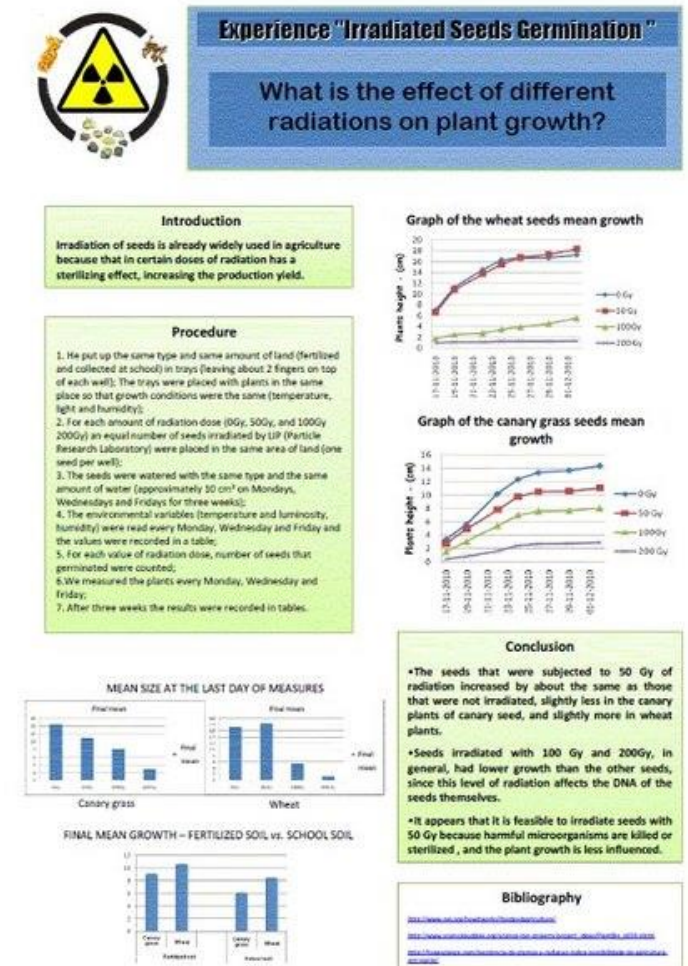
Experience "Irradiated Seeds Germination"

What is the effect of different radiations on plant growth?

Introduction

Irradiation of seeds is already widely used in agriculture because that in certain doses of radiation has a sterilizing effect, increasing the production yield.

Procedure

1. He put up the same type and same amount of land (fertilized and collected at school) in trays (leaving about 2 fingers on top of each well); The trays were placed with plants in the same place so that growth conditions were the same (temperature, light and humidity);
2. For each amount of radiation dose (0Gy, 50Gy, and 100Gy 200Gy) an equal number of seeds irradiated by LIP (Particle Research Laboratory) were placed in the same area of land (one seed per well);
3. The seeds were watered with the same type and the same amount of water (approximately 10 cm³ on Mondays, Wednesdays and Fridays for three weeks);
4. The environmental variables (temperature and luminosity, humidity) were read every Monday, Wednesday and Friday and the values were recorded in a table;
5. For each value of radiation dose, number of seeds that germinated were counted;
6.We measured the plants every Monday, Wednesday and Friday;
7. After three weeks the results were recorded in tables.

Graph of the wheat seeds mean growth

Plants height - (cm)

20 18 16 14 12 10 8 6 4 2 0

0Gy
50Gy
100Gy
200Gy

Graph of the canary grass seeds mean growth

Plants height - (cm)

16 14 12 10 8 6 4 2 0

0Gy
50Gy
100Gy
200Gy

MEAN SIZE AT THE LAST DAY OF MEASURES

Final mean

Final mean

Canary grass

Final mean

Final mean

Wheat

FINAL MEAN GROWTH – FERTILIZED SOIL vs. SCHOOL SOIL

Canary grass
Wheat
Canary grass
Wheat

Conclusion

•The seeds that were subjected to 50 Gy of radiation increased by about the same as those that were not irradiated, slightly less in the canary plants of canary seed, and slightly more in wheat plants.

•Seeds irradiated with 100 Gy and 200Gy, in general, had lower growth than the other seeds, since this level of radiation affects the DNA of the seeds themselves.

•It appears that it is feasible to irradiate seeds with 50 Gy because harmful microorganisms are killed or sterilized , and the plant growth is less influenced.

Bibliography

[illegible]
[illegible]
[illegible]